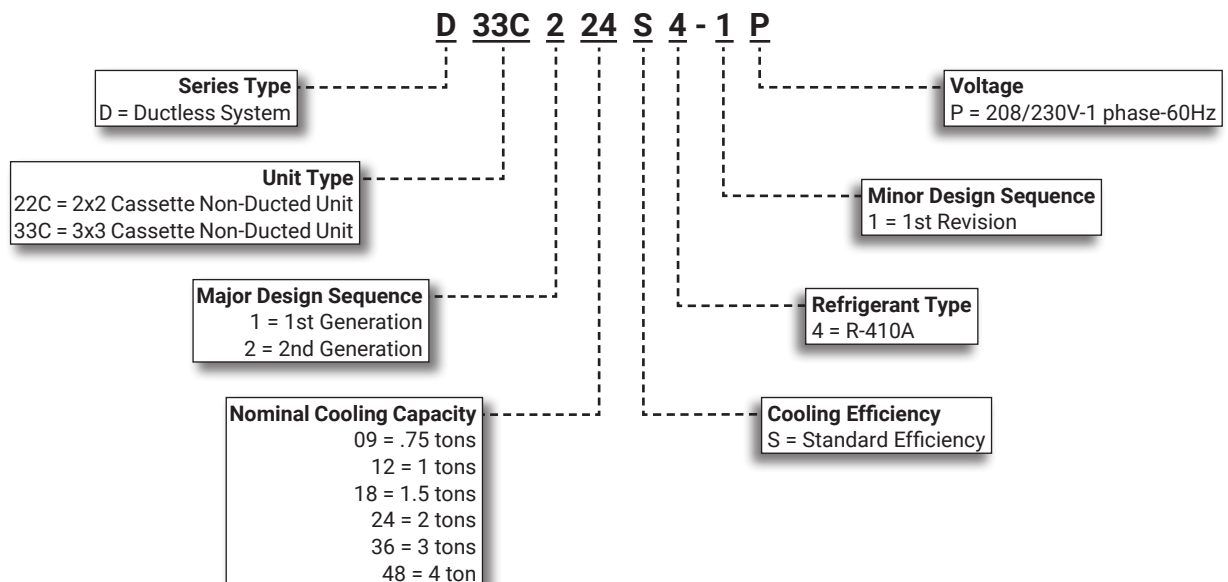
D 33C 2 24 S 4 - 1 P

Series Type
D = Ductless System

Unit Type
22C = 2x2 Cassette Non-Ducted Unit
33C = 3x3 Cassette Non-Ducted Unit

Major Design Sequence
1 = 1st Generation
2 = 2nd Generation

Nominal Cooling Capacity
09 = .75 tons
12 = 1 tons
18 = 1.5 tons
24 = 2 tons
36 = 3 tons
48 = 4 ton

Voltage
P = 208/230V-1 phase-60Hz

Minor Design Sequence
1 = 1st Revision

Refrigerant Type
4 = R-410A

Cooling Efficiency
S = Standard Efficiency